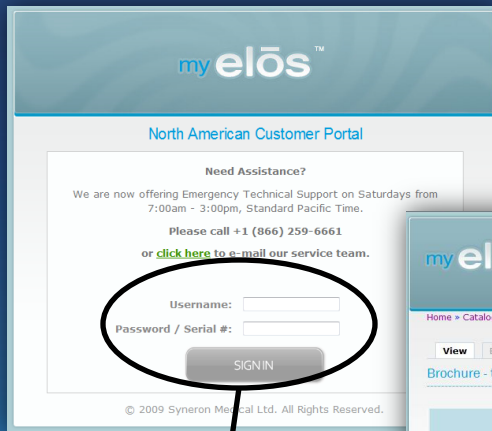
my elōs™

North American Customer Portal

Need Assistance?

We are now offering Emergency Technical Support on Saturdays from 7:00am - 3:00pm, Standard Pacific Time.

Please call +1 (866) 259-6661

or click here to e-mail our service team.

Username:

Password / Serial #:

SIGN IN

© 2009 Syneron Me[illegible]al Ltd. All Rights Reserved.

my elō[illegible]

Home » Catalo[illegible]

View

Brochure - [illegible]